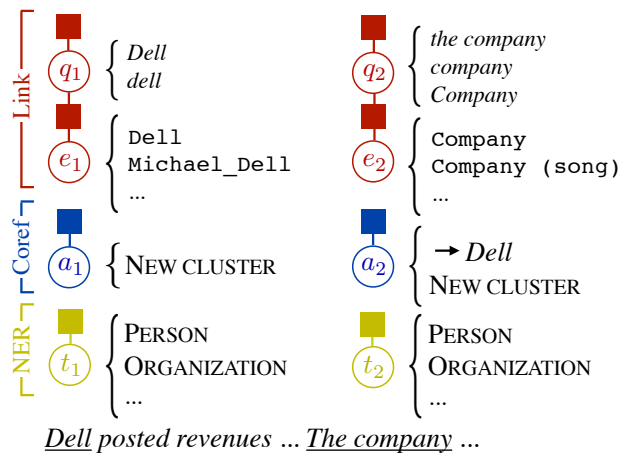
Link

$q_1$ Dell
dell

$q_2$ the company
company
Company

$e_1$ Dell
Michael_Dell
...

$e_2$ Company
Company (song)
...

Coref

$a_1$ NEW CLUSTER

$a_2$ → Dell
NEW CLUSTER

NER

$t_1$ PERSON
ORGANIZATION
...

$t_2$ PERSON
ORGANIZATION
...

Dell posted revenues ... The company ...